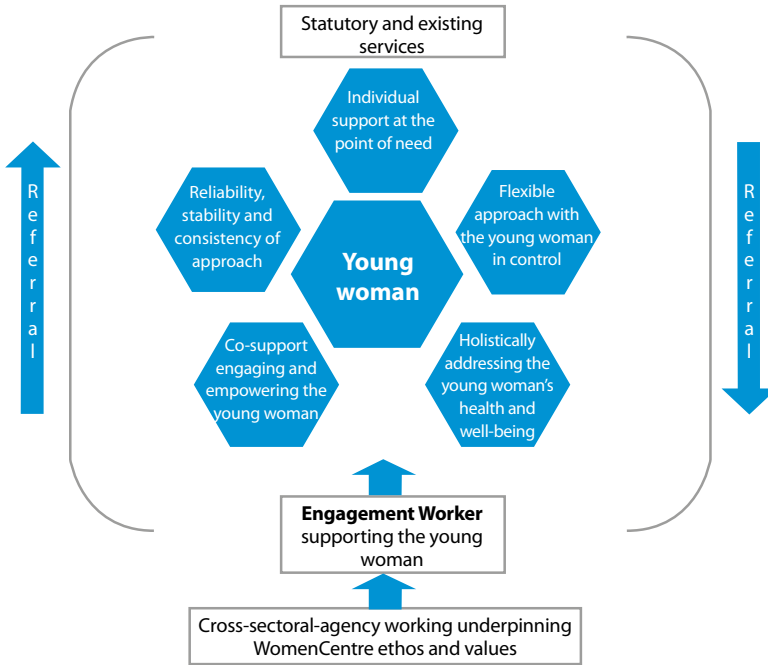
Statutory and existing services

Individual support at the point of need

Reliability, stability and consistency of approach

Flexible approach with the young woman in control

Young woman

Co-support engaging and empowering the young woman

Holistically addressing the young woman's health and well-being

Referral

Referral

**Engagement Worker** supporting the young woman

Cross-sectoral-agency working underpinning WomenCentre ethos and values